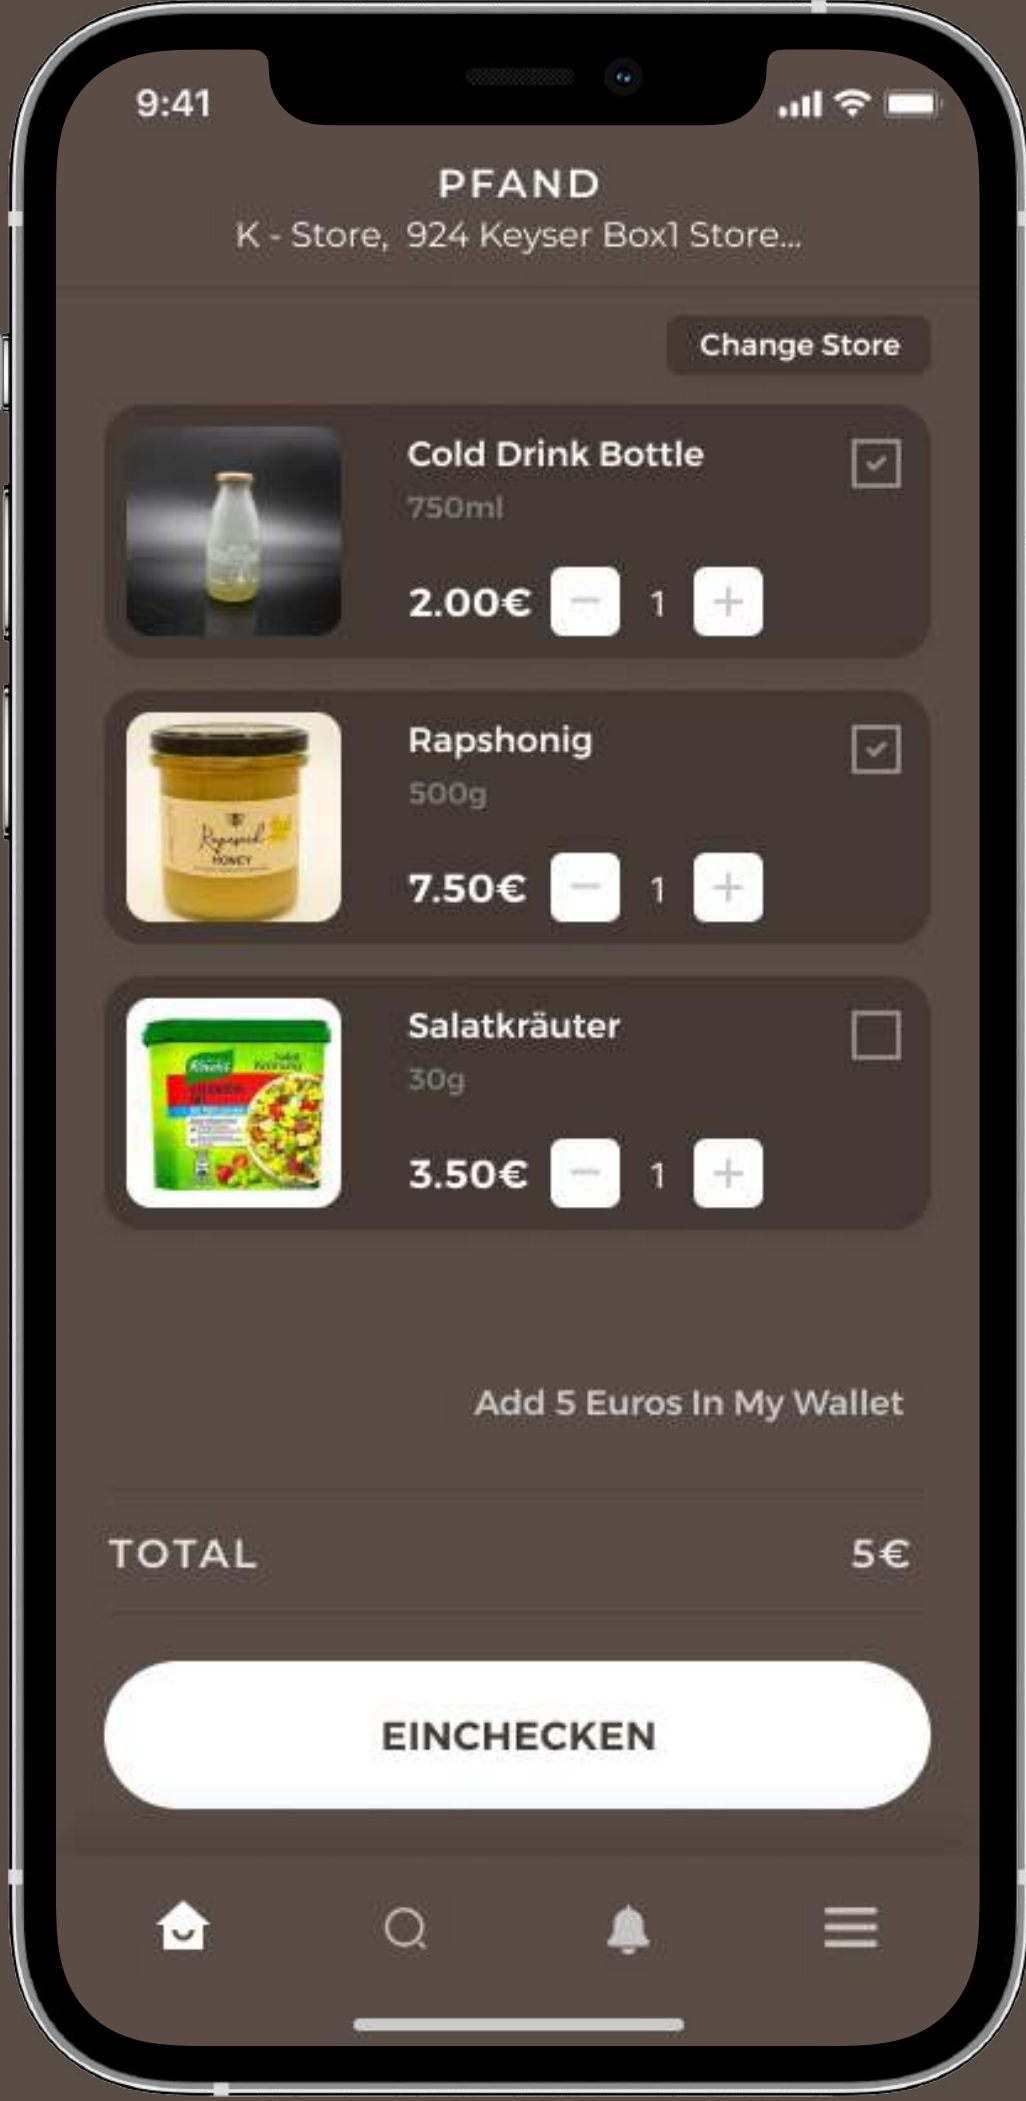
9:41

PFAND
K - Store, 924 Keyser Box1 Store...

Change Store

Cold Drink Bottle
750ml
2.00€ − 1 +

Rapshonig
500g
7.50€ − 1 +

Salatkräuter
30g
3.50€ − 1 +

Add 5 Euros In My Wallet

TOTAL 5€

EINCHECKEN